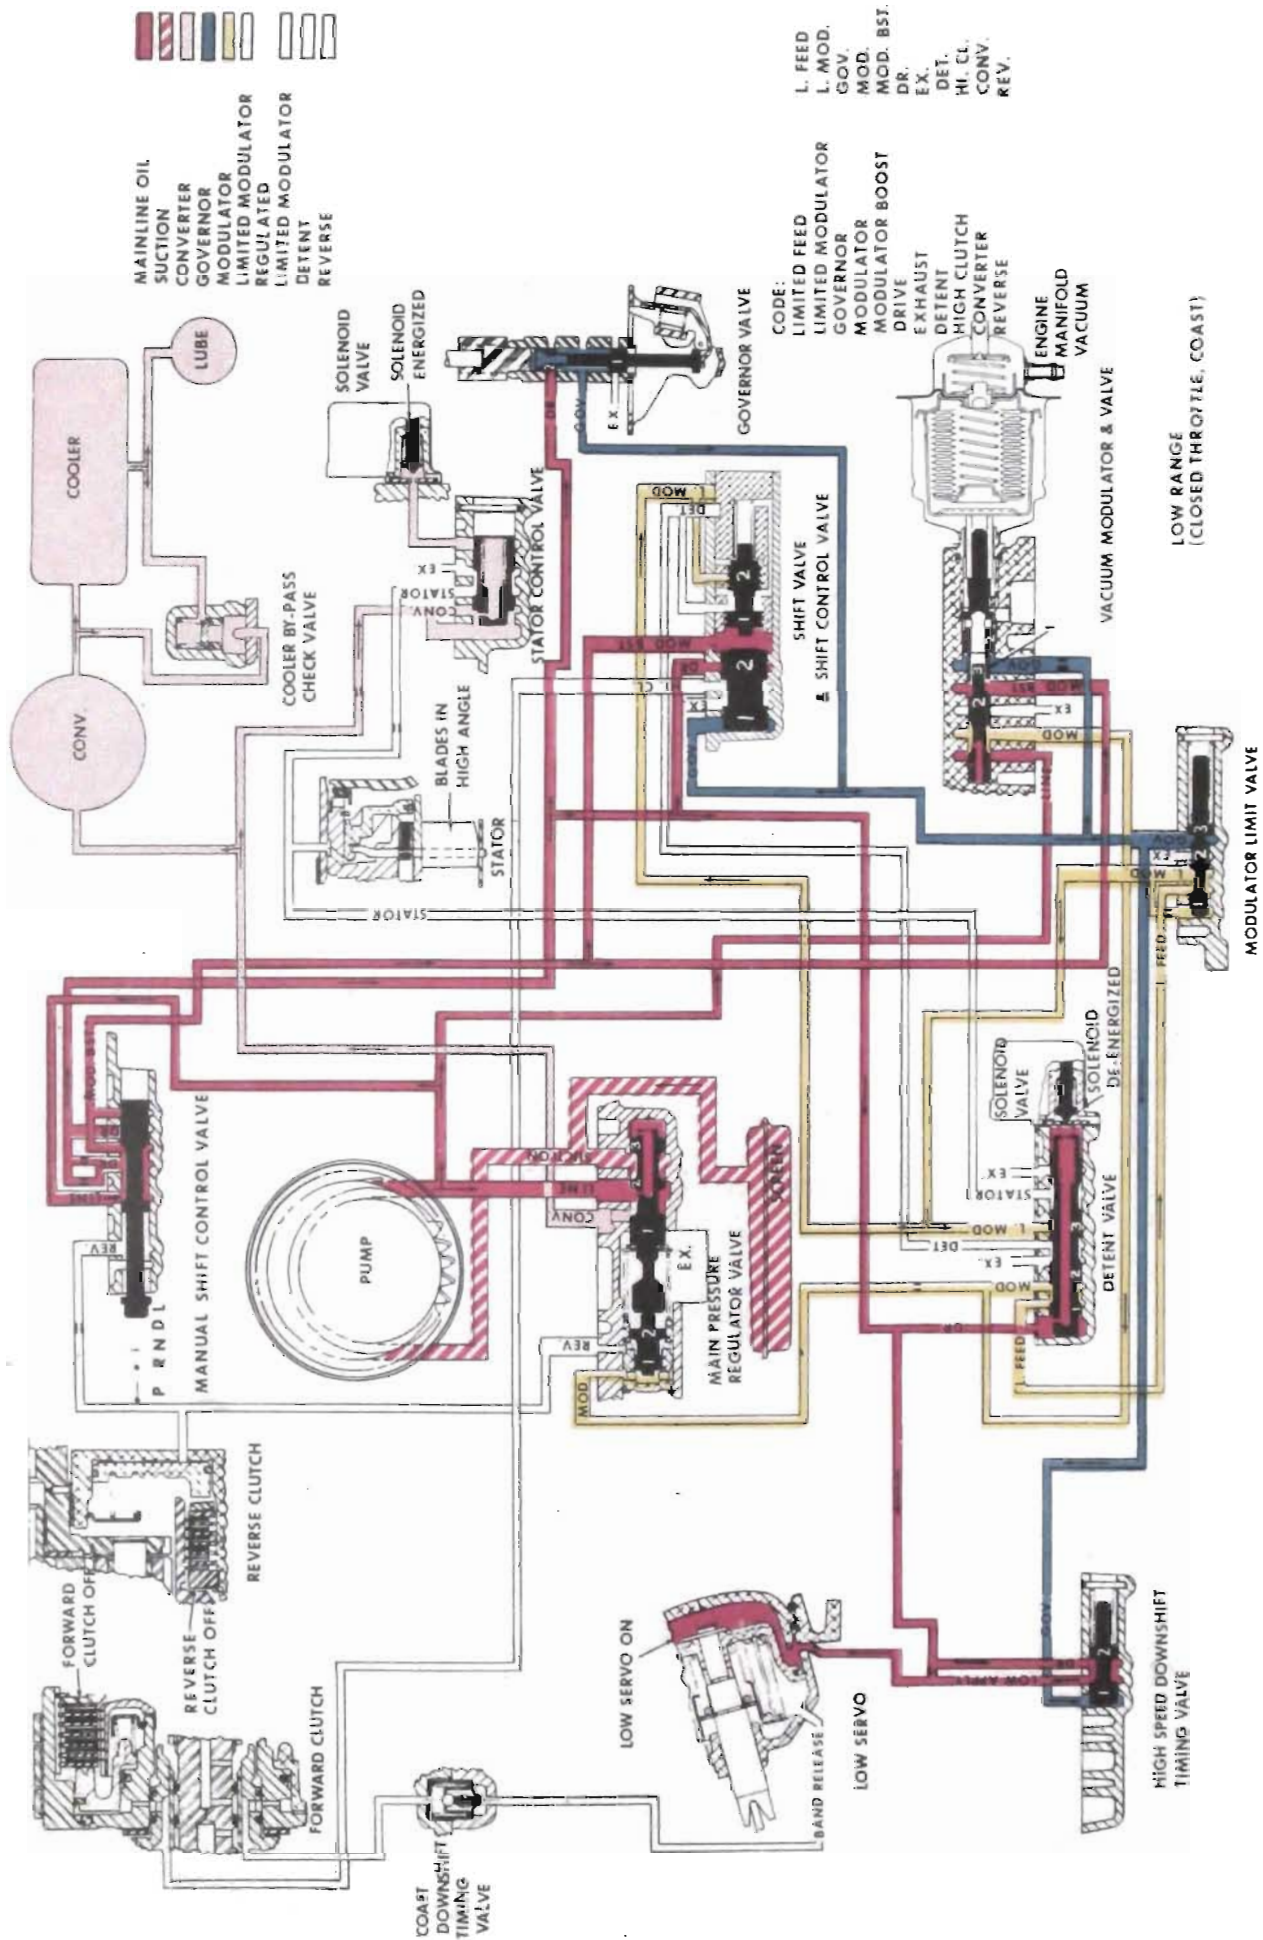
MAINLINE OIL
SUCTION
CONVERTER
GOVERNOR
MODULATOR
LIMITED MODULATOR
REGULATED
LIMITED MODULATOR
DETENT
REVERSE

CODE:
LIMITED FEED — L. FEED
LIMITED MODULATOR — L. MOD.
GOVERNOR — GOV.
MODULATOR — MOD.
MODULATOR BOOST — MOD. BST.
DRIVE — DR.
EXHAUST — EX.
DETENT — DET.
HIGH CLUTCH — HI. CL.
CONVERTER — CONV.
REVERSE — REV.

COOLER
LUBE
CONV.
COOLER BY-PASS CHECK VALVE
SOLENOID VALVE
SOLENOID ENERGIZED
STATOR CONTROL VALVE
CONV. STATOR EX
GOVERNOR VALVE
GOV EX DR
ENGINE MANIFOLD VACUUM
VACUUM MODULATOR & VALVE
LOW RANGE (CLOSED THROTTLE, COAST)
SHIFT VALVE & SHIFT CONTROL VALVE
MOD DET MOD BST DR HI CL EX
BLADES IN HIGH ANGLE
STATOR
STATOR
MODULATOR LIMIT VALVE
GOV EX MOD FEED LINE
SOLENOID VALVE
SOLENOID DE-ENERGIZED
DETENT VALVE
STATOR EX MOD DET EX MOD FEED DR
MANUAL SHIFT CONTROL VALVE
MOD BST LINE REV
P R N D L
PUMP
SUCTION LINE CONV EX. REV MOD
MAIN PRESSURE REGULATOR VALVE
SCREEN
REVERSE CLUTCH
FORWARD CLUTCH OFF
REVERSE CLUTCH OFF
FORWARD CLUTCH
LOW SERVO ON
BAND RELEASE
LOW SERVO
LOW APPLY
GOV
HIGH SPEED DOWNSHIFT TIMING VALVE
COAST DOWNSHIFT TIMING VALVE